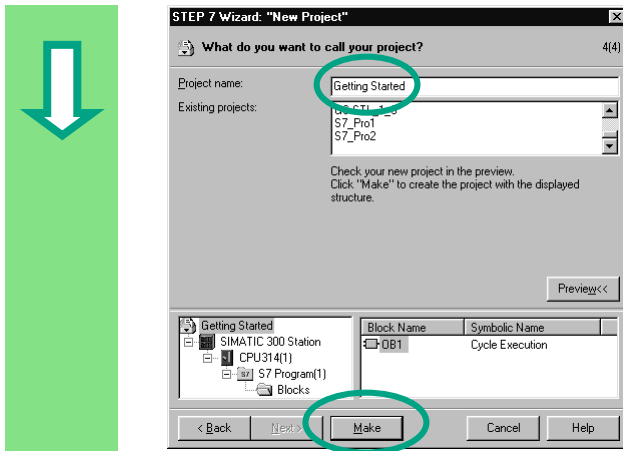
STEP 7 Wizard: "New Project"

What do you want to call your project?

4(4)

Project name: Getting Started

Existing projects: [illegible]
S7_Pro1
S7_Pro2

Check your new project in the preview.
Click "Make" to create the project with the displayed structure.

Preview<<

Getting Started
SIMATIC 300 Station
CPU314(1)
S7 Program(1)
Blocks

| Block Name | Symbolic Name |
|---|---|
| OB1 | Cycle Execution |

< Back
Next >
Make
Cancel
Help